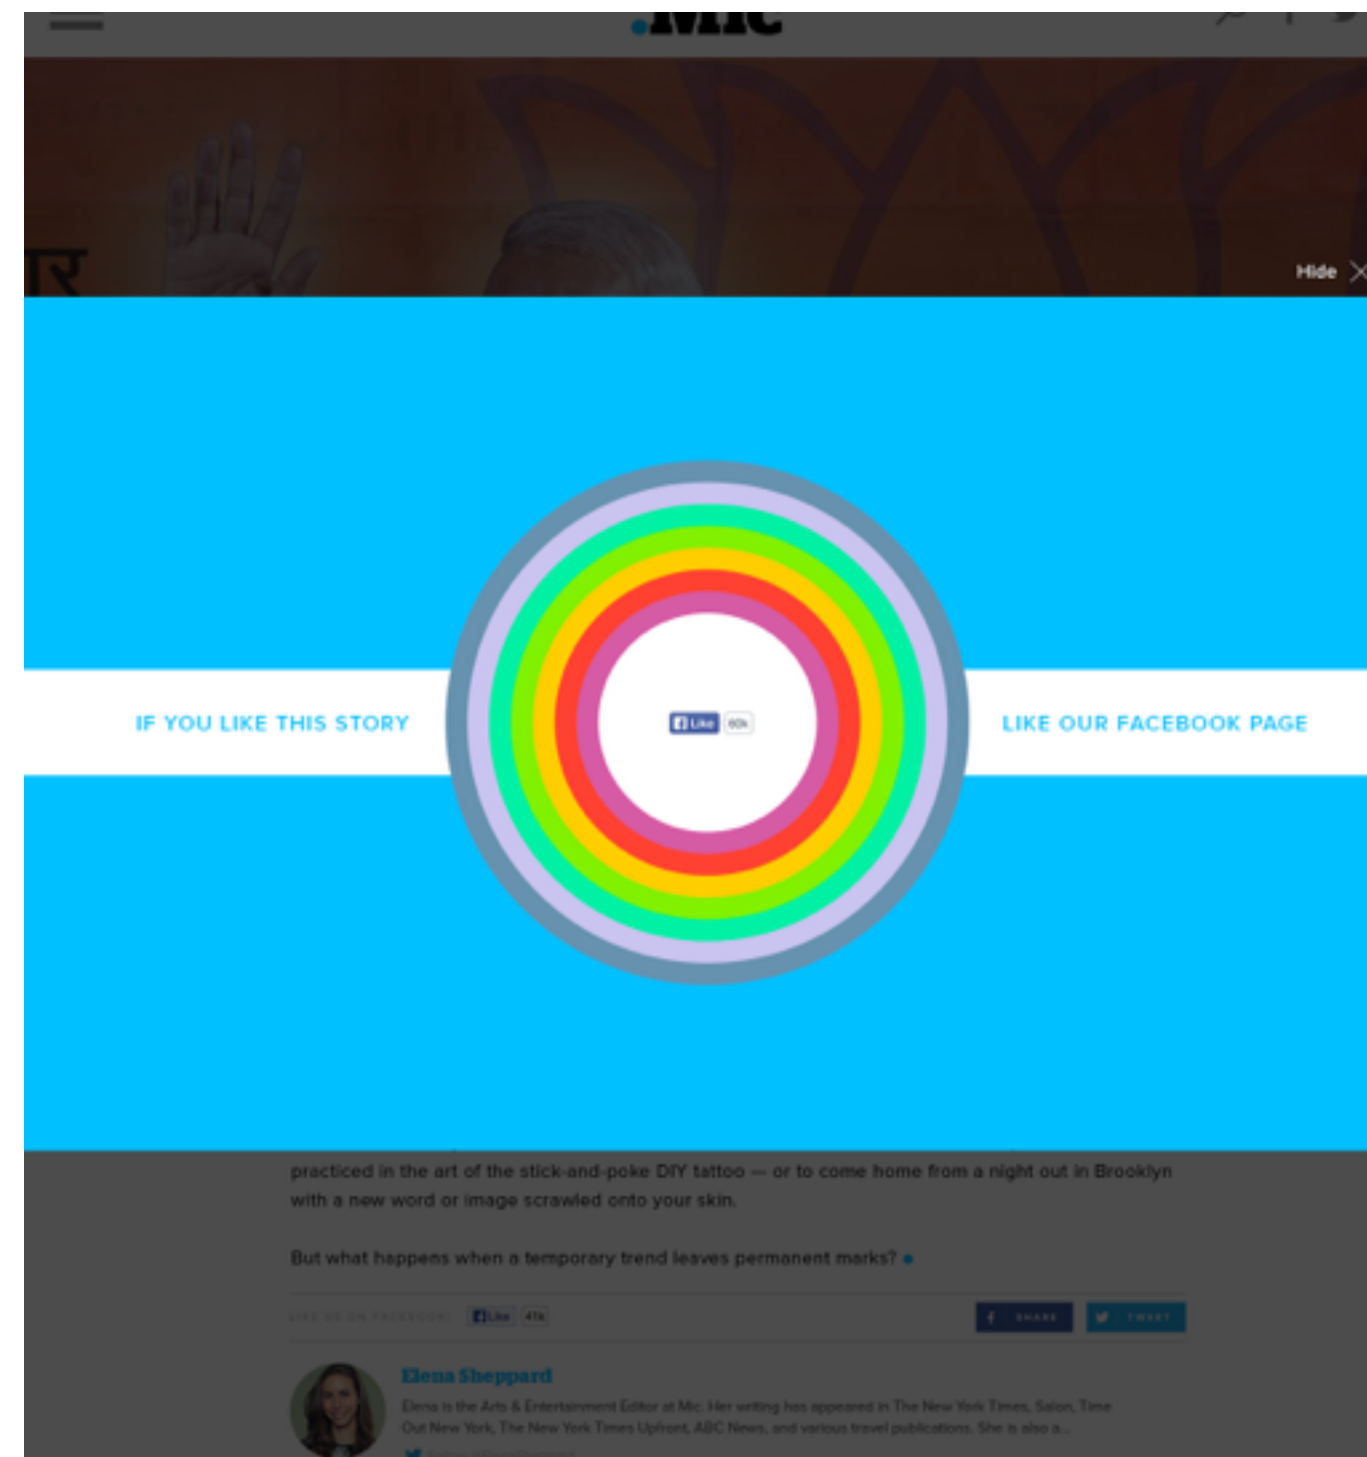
.Mic

Hide

IF YOU LIKE THIS STORY

Like 60k

LIKE OUR FACEBOOK PAGE

practiced in the art of the stick-and-poke DIY tattoo — or to come home from a night out in Brooklyn with a new word or image scrawled onto your skin.

But what happens when a temporary trend leaves permanent marks?

LIKE US ON FACEBOOK: Like 41k

SHARE TWEET

Elena Sheppard

Elena is the Arts & Entertainment Editor at Mic. Her writing has appeared in The New York Times, Salon, Time Out New York, The New York Times Upfront, ABC News, and various travel publications. She is also a...

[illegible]